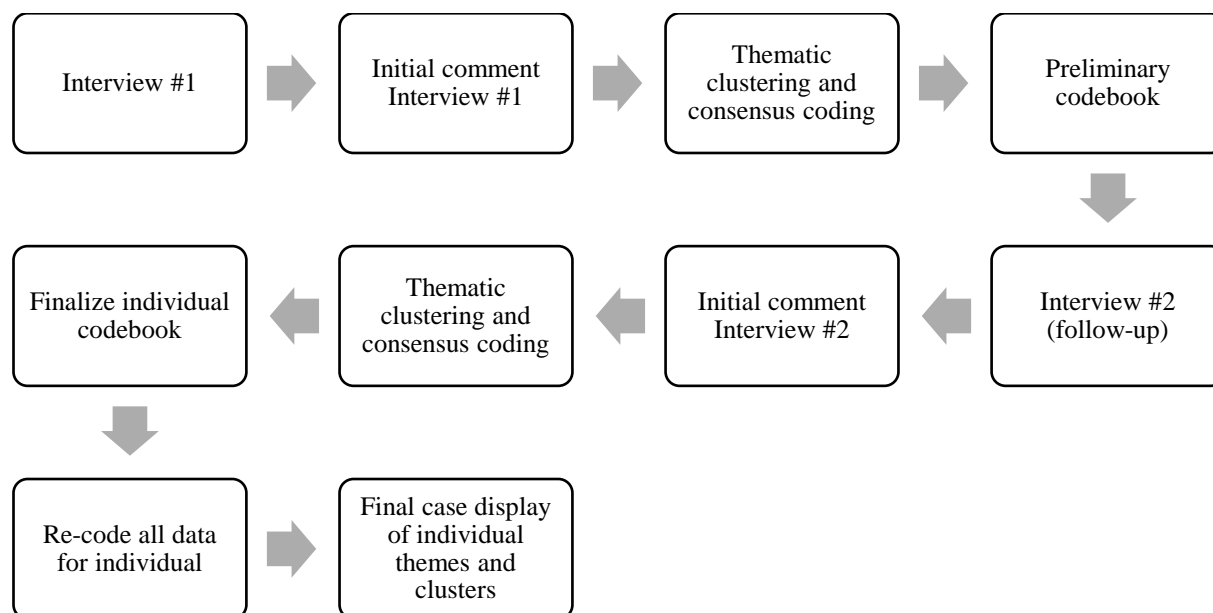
Interview #1

Initial comment Interview #1

Thematic clustering and consensus coding

Preliminary codebook

Interview #2 (follow-up)

Initial comment Interview #2

Thematic clustering and consensus coding

Finalize individual codebook

Re-code all data for individual

Final case display of individual themes and clusters